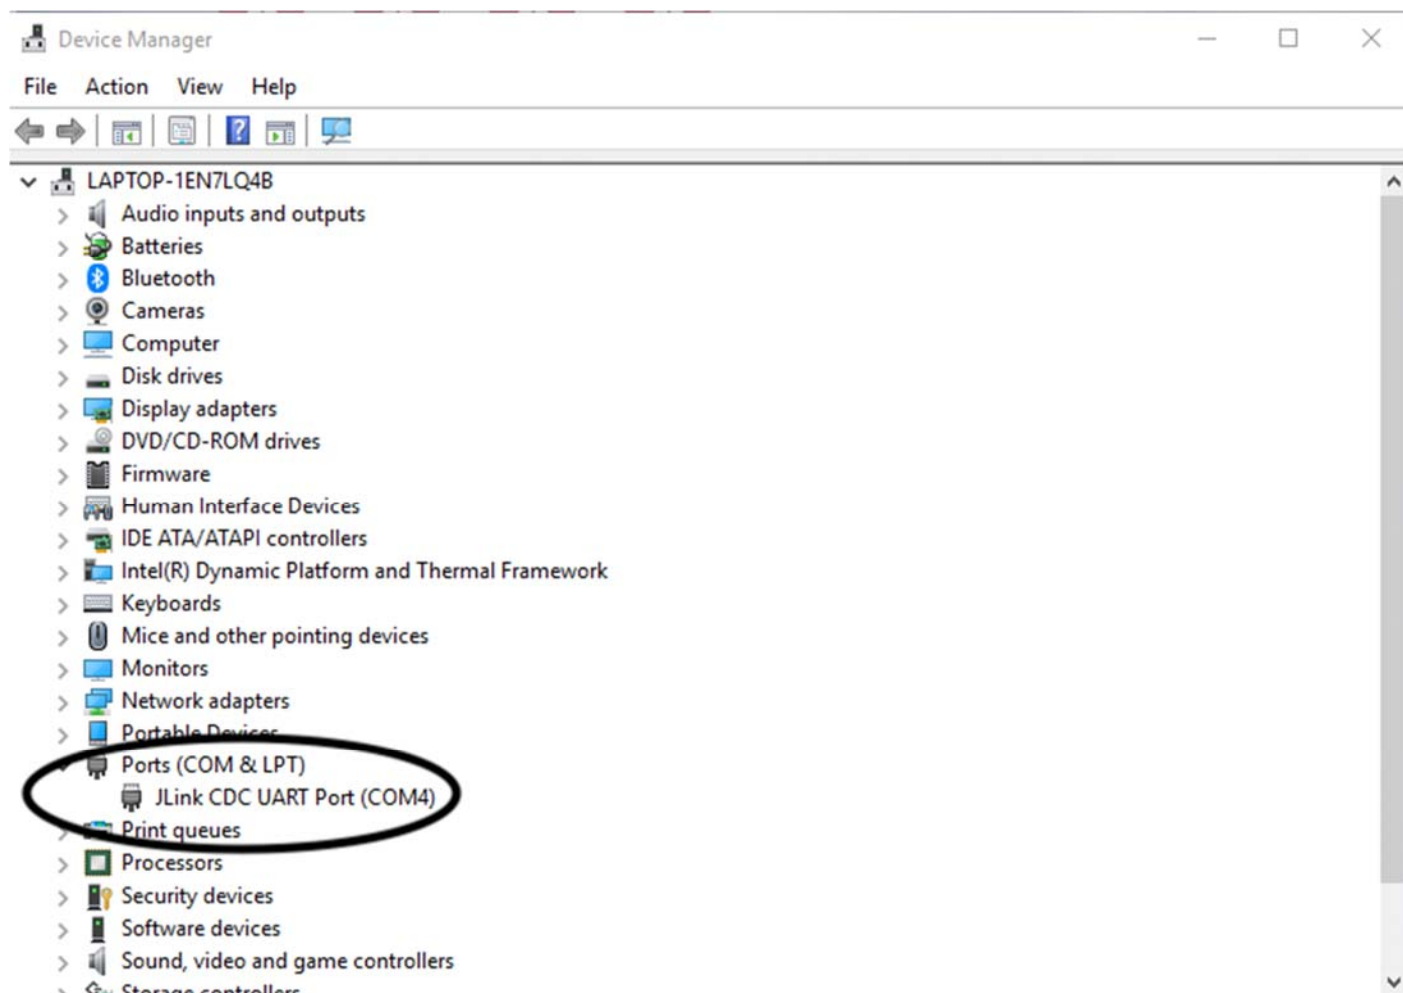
Device Manager

File Action View Help

LAPTOP-1EN7LQ4B
Audio inputs and outputs
Batteries
Bluetooth
Cameras
Computer
Disk drives
Display adapters
DVD/CD-ROM drives
Firmware
Human Interface Devices
IDE ATA/ATAPI controllers
Intel(R) Dynamic Platform and Thermal Framework
Keyboards
Mice and other pointing devices
Monitors
Network adapters
Portable Devices
Ports (COM & LPT)
JLink CDC UART Port (COM4)
Print queues
Processors
Security devices
Software devices
Sound, video and game controllers
Storage controllers